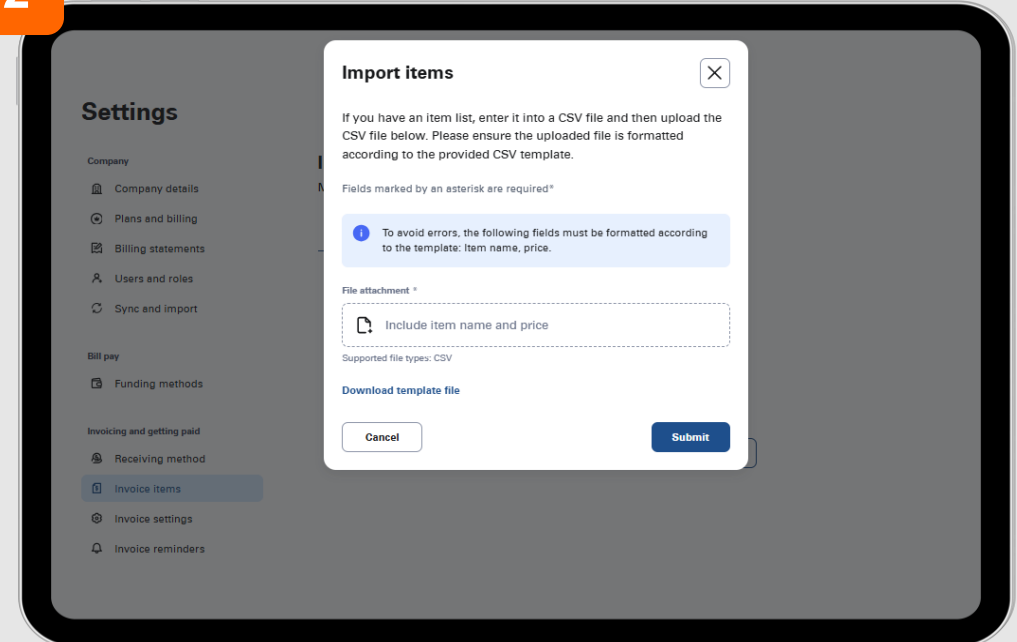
2

Settings

Company

Company details

Plans and billing

Billing statements

Users and roles

Sync and import

Bill pay

Funding methods

Invoicing and getting paid

Receiving method

Invoice items

Invoice settings

Invoice reminders

Import items

If you have an item list, enter it into a CSV file and then upload the CSV file below. Please ensure the uploaded file is formatted according to the provided CSV template.

Fields marked by an asterisk are required*

To avoid errors, the following fields must be formatted according to the template: Item name, price.

File attachment *

Include item name and price

Supported file types: CSV

Download template file

Cancel

Submit